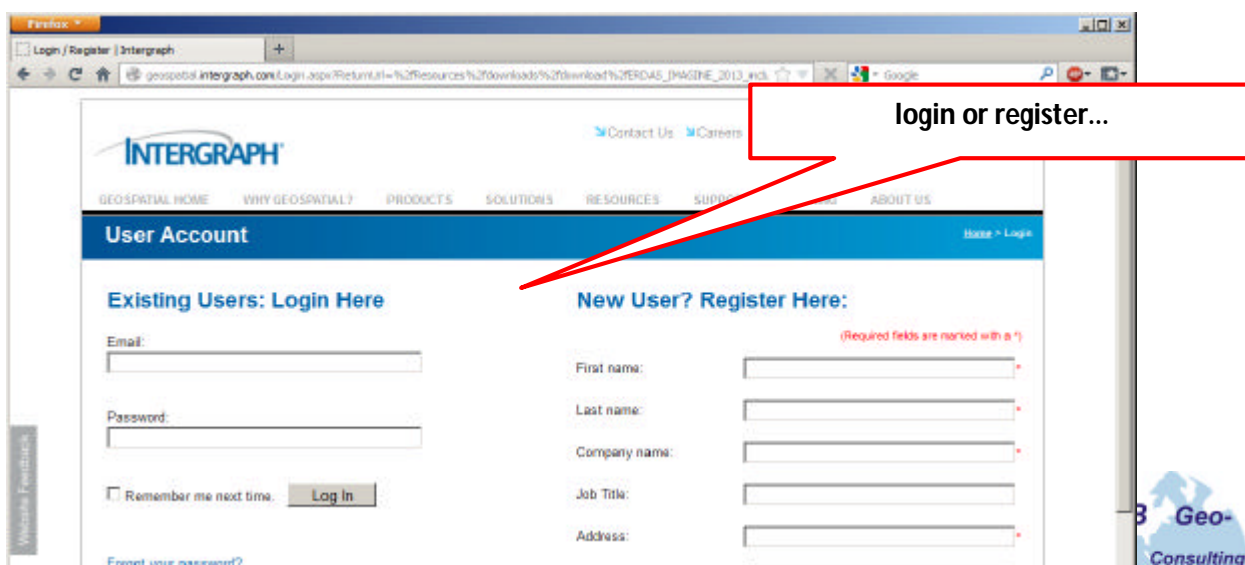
Firefox

Login / Register | Intergraph

geospatial.intergraph.com/Login.aspx?ReturnUrl=%2fResources%2fdownloads%2fdownload%2fERDAS_IMAGINE_2013_incl

Google

login or register...

Contact Us Careers

INTERGRAPH

GEOSPATIAL HOME WHY GEOSPATIAL? PRODUCTS SOLUTIONS RESOURCES SUPPO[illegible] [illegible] ABOUT US

User Account

Home > Login

Existing Users: Login Here

Email:

Password:

Remember me next time. Log In

Forgot your password?

New User? Register Here:

(Required fields are marked with a *)

First name: *

Last name: *

Company name: *

Job Title:

Address: *

Website Feedback

B Geo-
Consulting